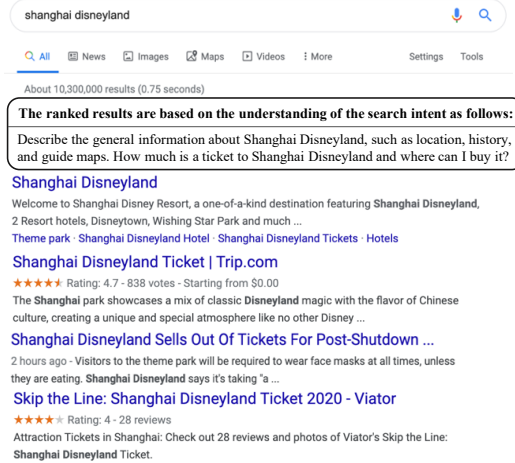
shanghai disneyland

All News Images Maps Videos More Settings Tools

About 10,300,000 results (0.75 seconds)

The ranked results are based on the understanding of the search intent as follows:

Describe the general information about Shanghai Disneyland, such as location, history, and guide maps. How much is a ticket to Shanghai Disneyland and where can I buy it?

Shanghai Disneyland

Welcome to Shanghai Disney Resort, a one-of-a-kind destination featuring Shanghai Disneyland, 2 Resort hotels, Disneytown, Wishing Star Park and much ...

Theme park · Shanghai Disneyland Hotel · Shanghai Disneyland Tickets · Hotels

Shanghai Disneyland Ticket | Trip.com

★★★★★ Rating: 4.7 - 838 votes - Starting from $0.00

The Shanghai park showcases a mix of classic Disneyland magic with the flavor of Chinese culture, creating a unique and special atmosphere like no other Disney ...

Shanghai Disneyland Sells Out Of Tickets For Post-Shutdown ...

2 hours ago - Visitors to the theme park will be required to wear face masks at all times, unless they are eating. Shanghai Disneyland says it's taking "a ...

Skip the Line: Shanghai Disneyland Ticket 2020 - Viator

★★★★★ Rating: 4 - 28 reviews

Attraction Tickets in Shanghai: Check out 28 reviews and photos of Viator's Skip the Line: Shanghai Disneyland Ticket.